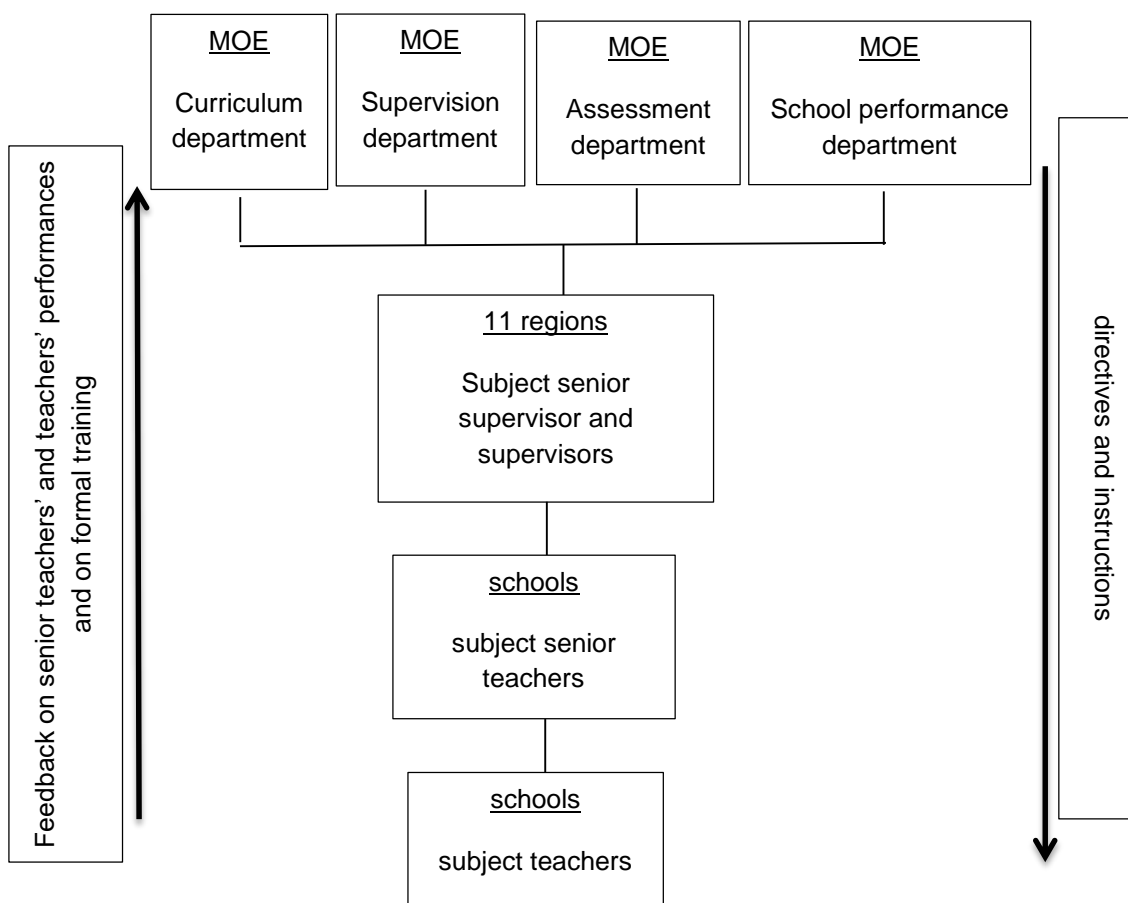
MOE
Curriculum department

MOE
Supervision department

MOE
Assessment department

MOE
School performance department

Feedback on senior teachers' and teachers' performances and on formal training

directives and instructions

11 regions
Subject senior supervisor and supervisors

schools
subject senior teachers

schools
subject teachers